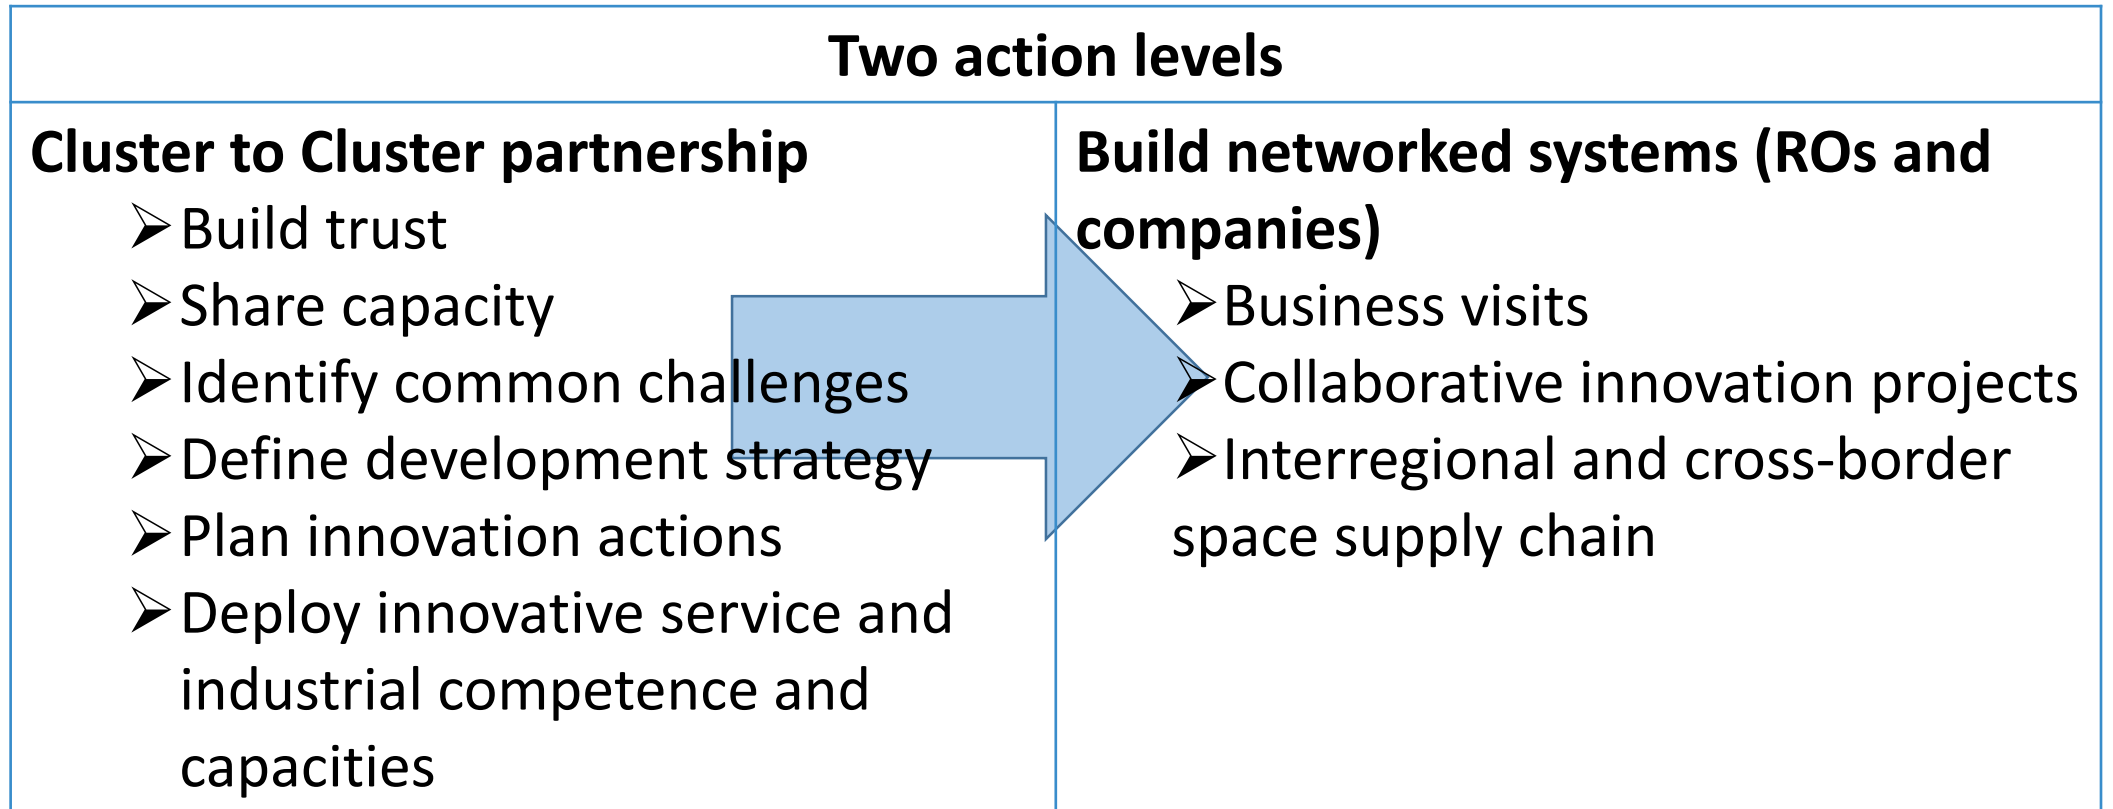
| Two action levels | |
|---|---|
| **Cluster to Cluster partnership**<br>➢ Build trust<br>➢ Share capacity<br>➢ Identify common challenges<br>➢ Define development strategy<br>➢ Plan innovation actions<br>➢ Deploy innovative service and industrial competence and capacities | **Build networked systems (ROs and companies)**<br>➢ Business visits<br>➢ Collaborative innovation projects<br>➢ Interregional and cross-border space supply chain |